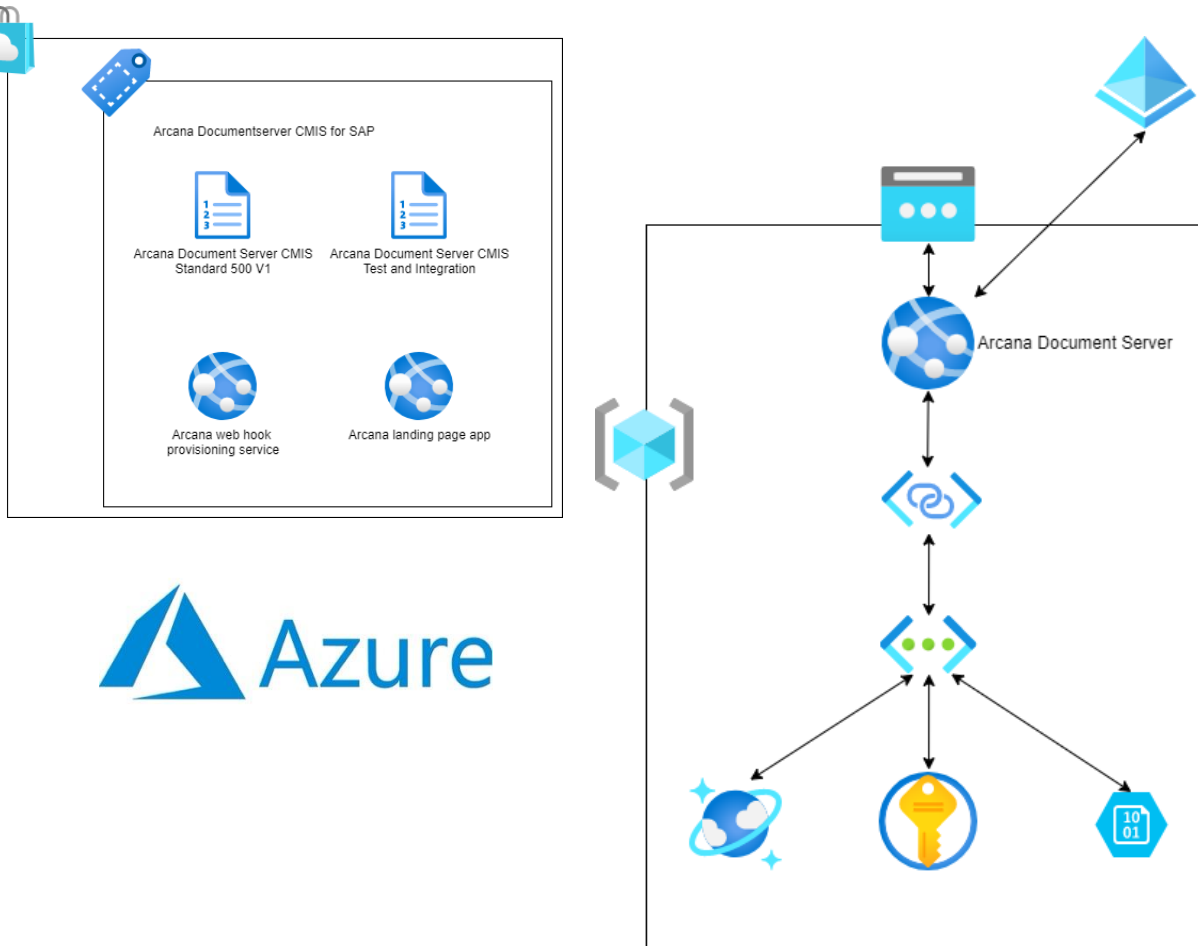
Arcana Documentserver CMIS for SAP

Arcana Document Server CMIS Standard 500 V1

Arcana Document Server CMIS Test and Integration

Arcana web hook provisioning service

Arcana landing page app

Azure

Arcana Document Server

10
01